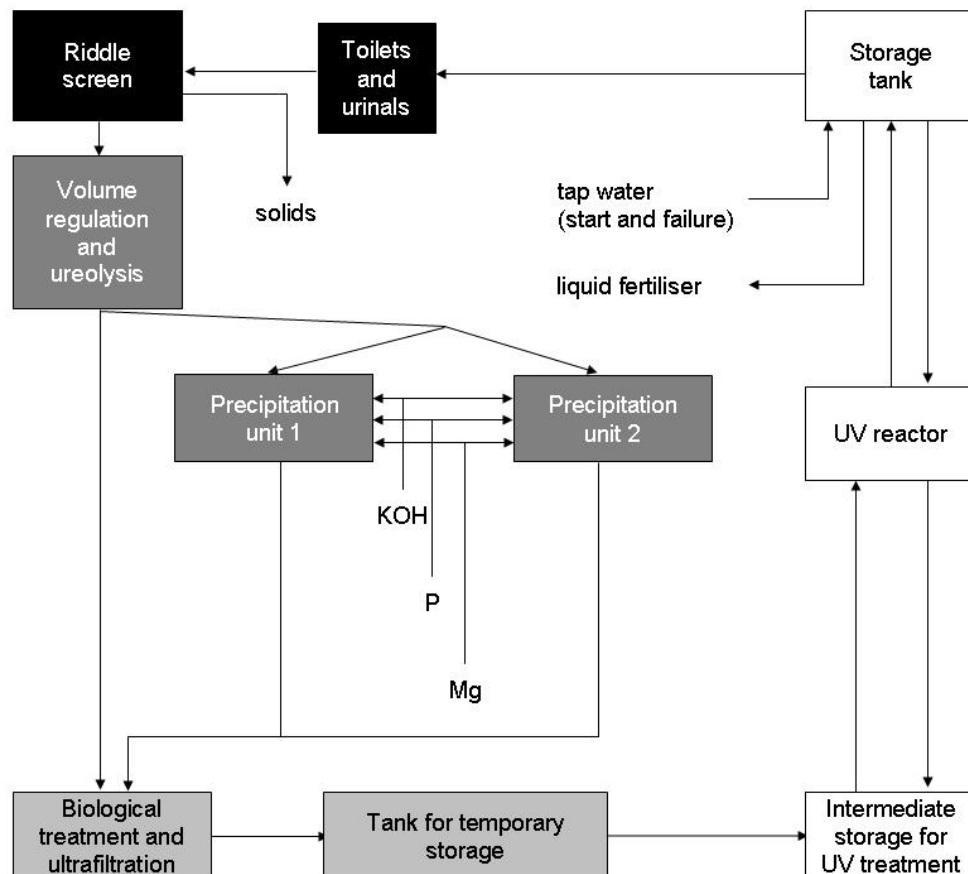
Riddle screen

Toilets and urinals

Storage tank

Volume regulation and ureolysis

solids

tap water (start and failure)

liquid fertiliser

Precipitation unit 1

Precipitation unit 2

UV reactor

KOH

P

Mg

Biological treatment and ultrafiltration

Tank for temporary storage

Intermediate storage for UV treatment